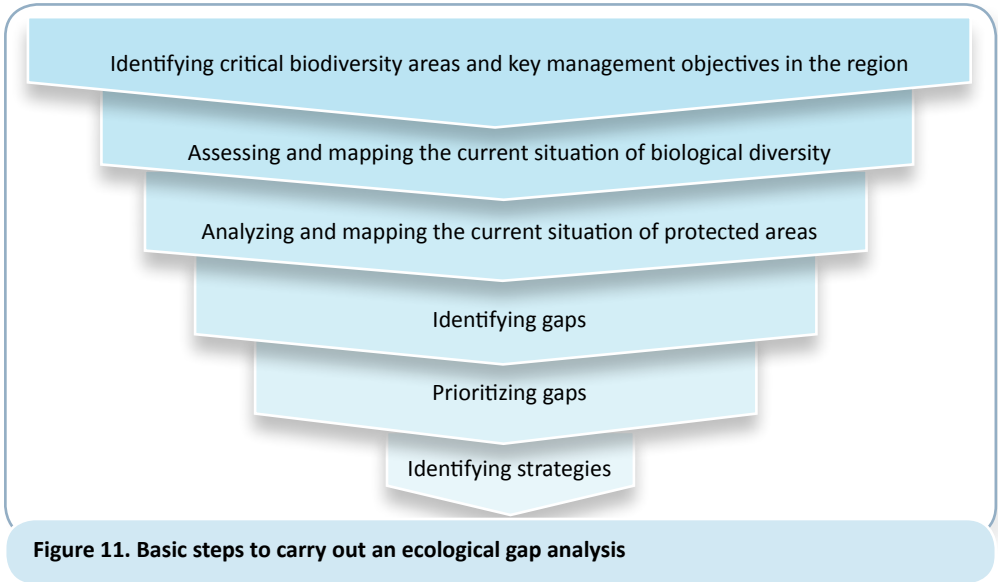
Identifying critical biodiversity areas and key management objectives in the region

Assessing and mapping the current situation of biological diversity

Analyzing and mapping the current situation of protected areas

Identifying gaps

Prioritizing gaps

Identifying strategies

Figure 11. Basic steps to carry out an ecological gap analysis